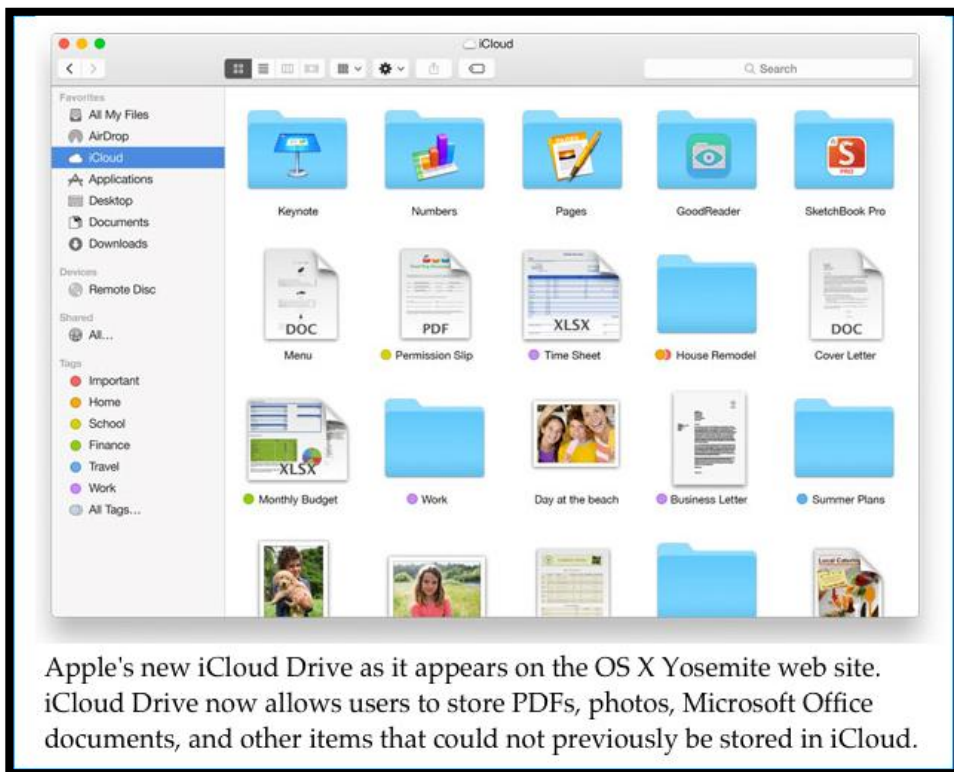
iCloud

Search

Favorites
All My Files
AirDrop
iCloud
Applications
Desktop
Documents
Downloads

Devices
Remote Disc

Shared
All...

Tags
Important
Home
School
Finance
Travel
Work
All Tags...

Keynote
Numbers
Pages
GoodReader
SketchBook Pro

DOC
Menu
PDF
Permission Slip
XLSX
Time Sheet
House Remodel
DOC
Cover Letter

XLSX
Monthly Budget
Work
Day at the beach
Business Letter
Summer Plans

Apple's new iCloud Drive as it appears on the OS X Yosemite web site. iCloud Drive now allows users to store PDFs, photos, Microsoft Office documents, and other items that could not previously be stored in iCloud.